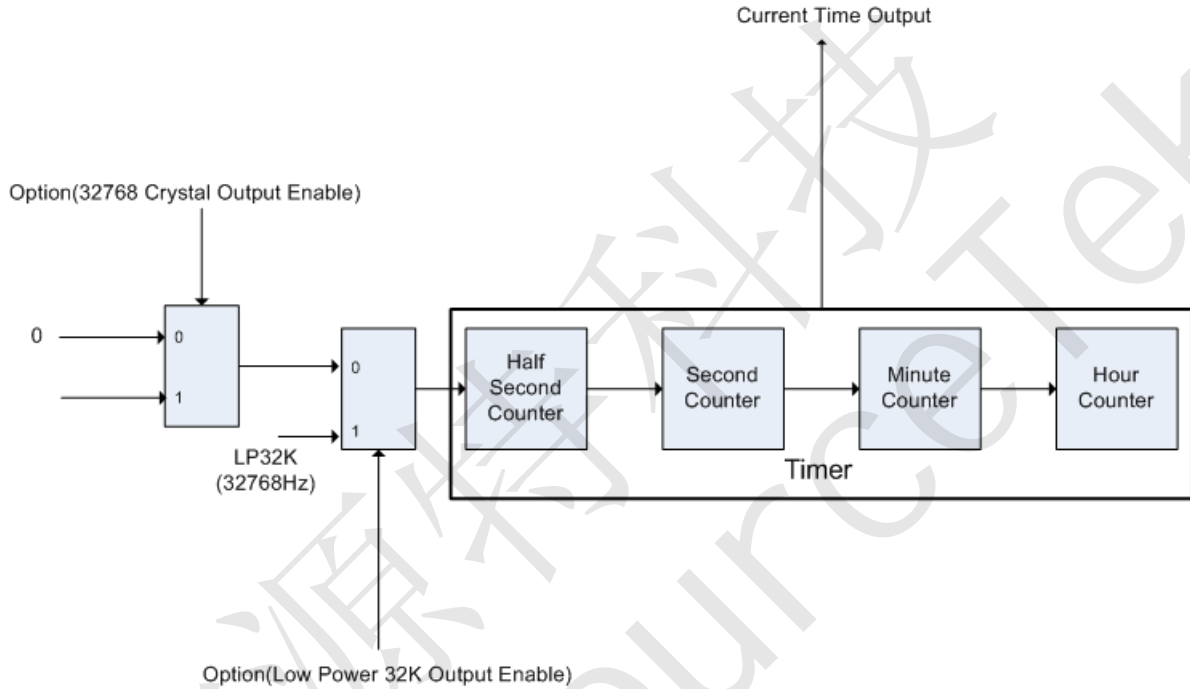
Current Time Output

Option(32768 Crystal Output Enable)

0

0

1

0

1

LP32K
(32768Hz)

Half Second Counter

Second Counter

Minute Counter

Hour Counter

Timer

Option(Low Power 32K Output Enable)

源特科技

SourceTek